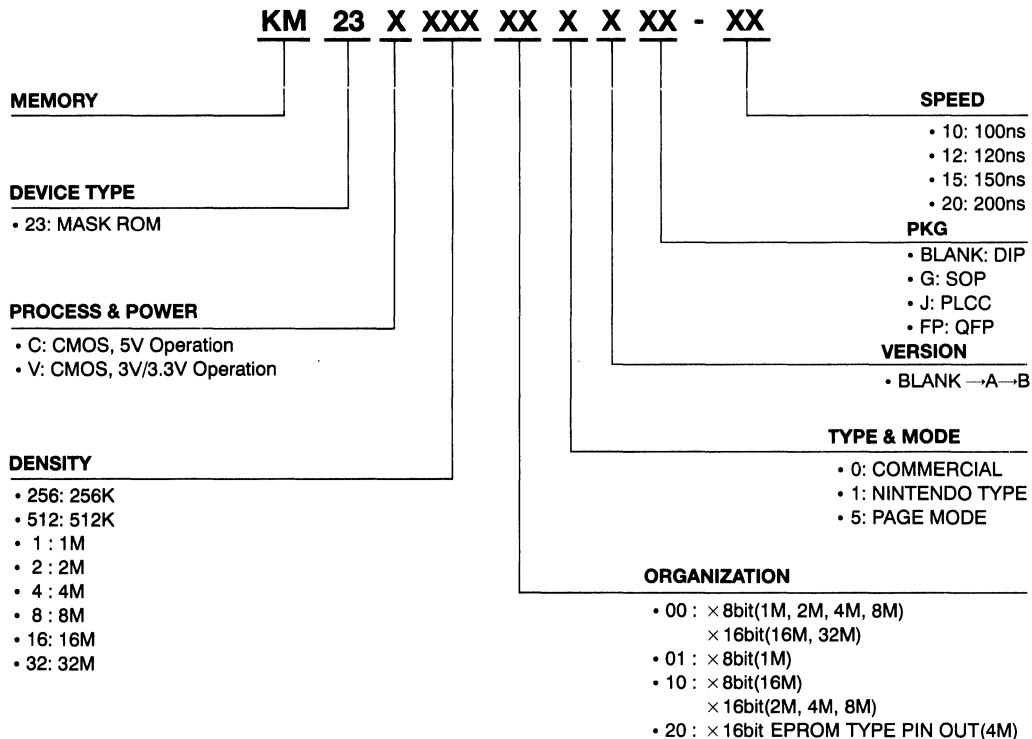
KM 23 X XXX XX X X XX - XX

MEMORY

DEVICE TYPE
• 23: MASK ROM

PROCESS & POWER
• C: CMOS, 5V Operation
• V: CMOS, 3V/3.3V Operation

DENSITY
• 256: 256K
• 512: 512K
• 1 : 1M
• 2 : 2M
• 4 : 4M
• 8 : 8M
• 16: 16M
• 32: 32M

SPEED
• 10: 100ns
• 12: 120ns
• 15: 150ns
• 20: 200ns

PKG
• BLANK: DIP
• G: SOP
• J: PLCC
• FP: QFP

VERSION
• BLANK →A→B

TYPE & MODE
• 0: COMMERCIAL
• 1: NINTENDO TYPE
• 5: PAGE MODE

ORGANIZATION
• 00 : $\times$8bit(1M, 2M, 4M, 8M)
$\times$16bit(16M, 32M)
• 01 : $\times$8bit(1M)
• 10 : $\times$8bit(16M)
$\times$16bit(2M, 4M, 8M)
• 20 : $\times$16bit EPROM TYPE PIN OUT(4M)